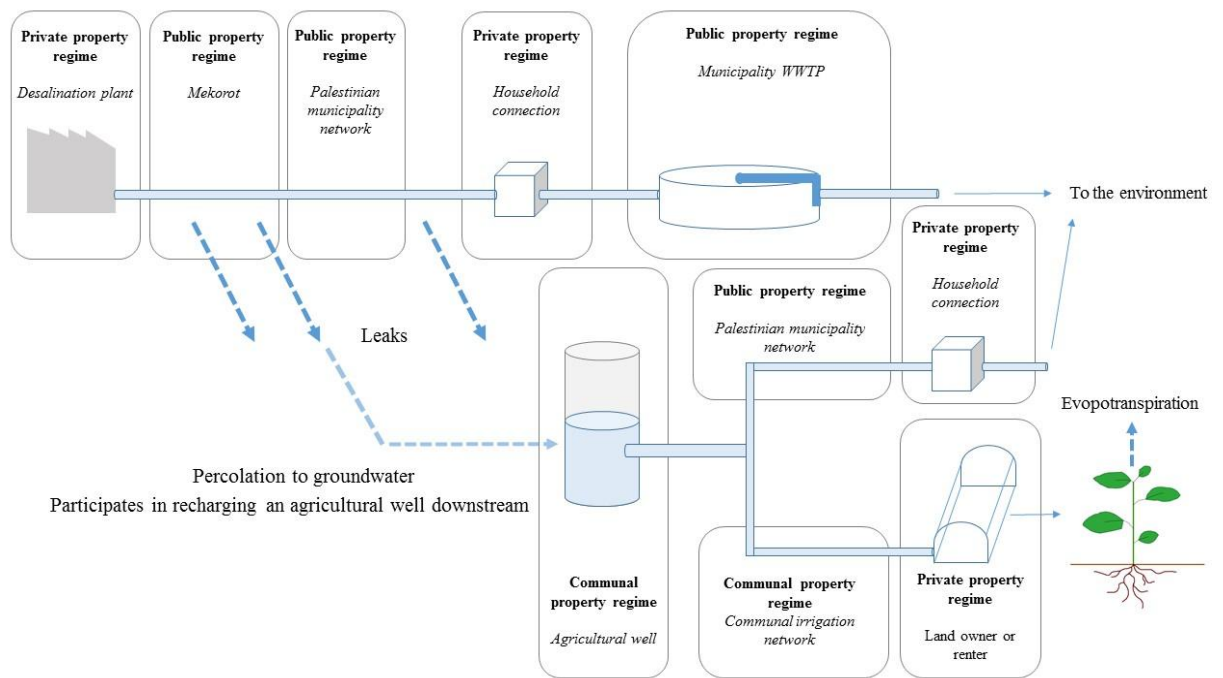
Private property regime
Desalination plant

Public property regime
Mekorot

Public property regime
Palestinian municipality network

Private property regime
Household connection

Public property regime
Municipality WWTP

To the environment

Private property regime
Household connection

Public property regime
Palestinian municipality network

Leaks

Evopotranspiration

Percolation to groundwater
Participates in recharging an agricultural well downstream

Communal property regime
Agricultural well

Communal property regime
Communal irrigation network

Private property regime
Land owner or renter